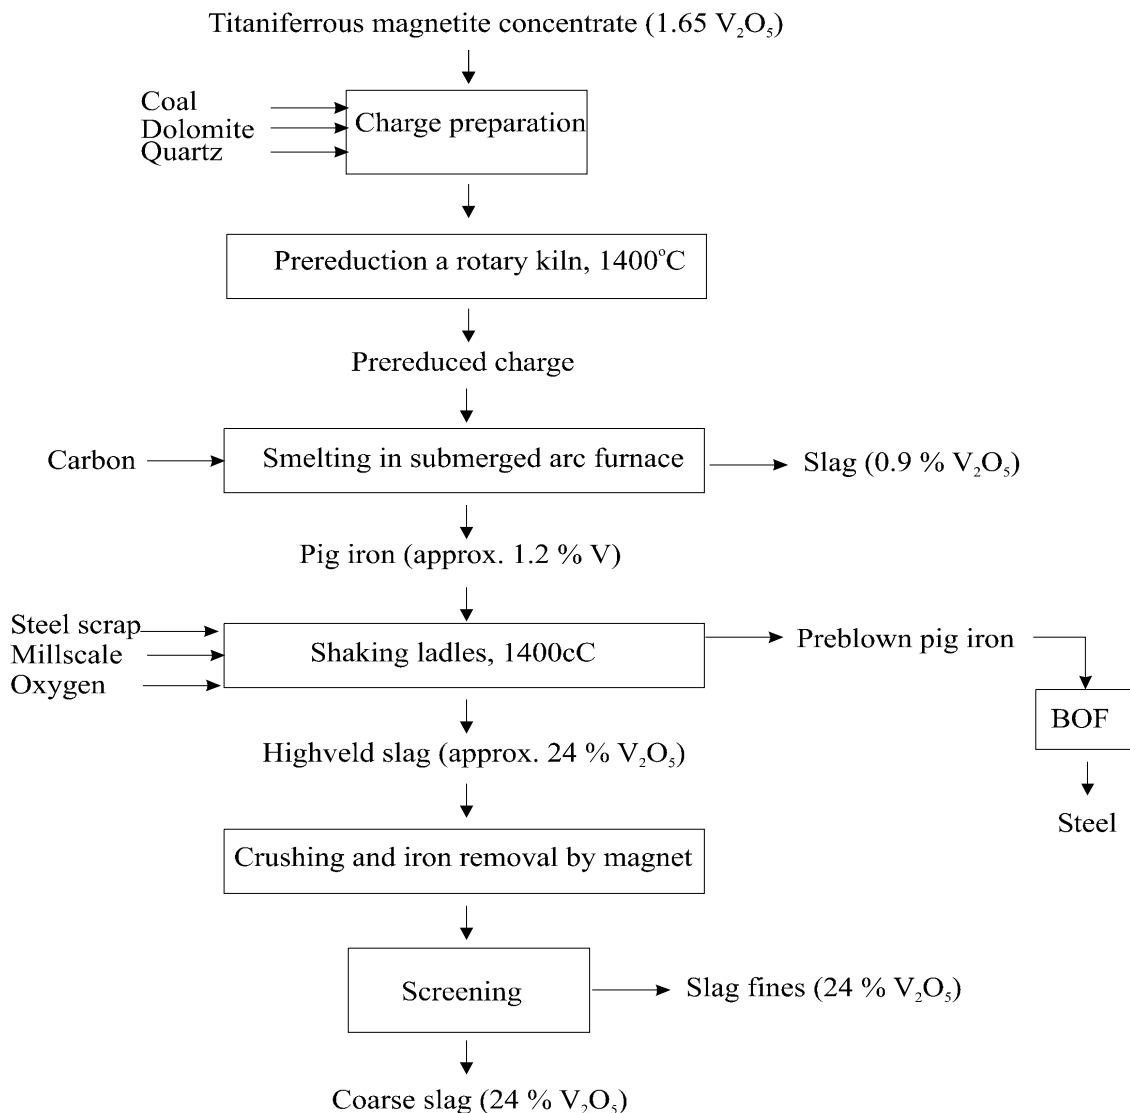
Titaniferrous magnetite concentrate (1.65 $V_2O_5$)

Coal
Dolomite
Quartz

Charge preparation

Prereduction a rotary kiln, 1400°C

Prereduced charge

Carbon

Smelting in submerged arc furnace

Slag (0.9 % $V_2O_5$)

Pig iron (approx. 1.2 % V)

Steel scrap
Millscale
Oxygen

Shaking ladles, 1400cC

Preblown pig iron

BOF

Steel

Highveld slag (approx. 24 % $V_2O_5$)

Crushing and iron removal by magnet

Screening

Slag fines (24 % $V_2O_5$)

Coarse slag (24 % $V_2O_5$)